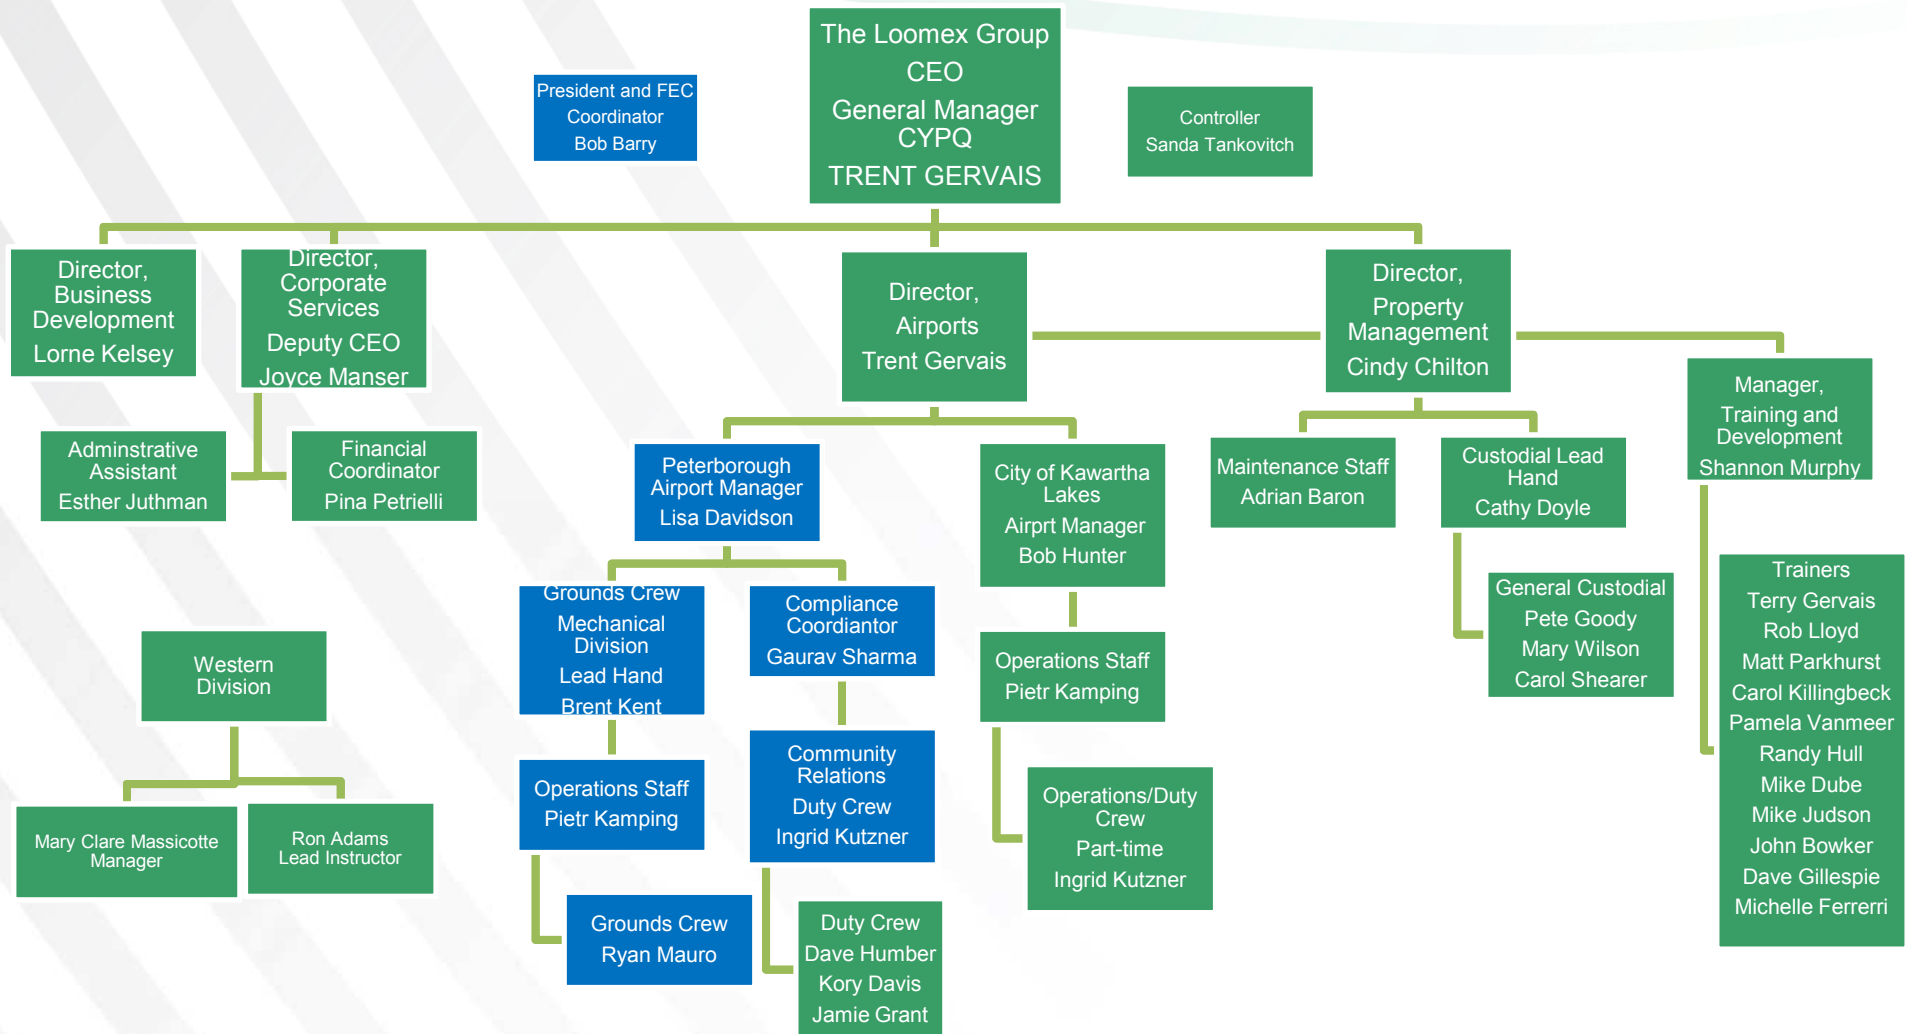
The Loomex Group
CEO
General Manager CYPQ
TRENT GERVAIS

President and FEC Coordinator
Bob Barry

Controller
Sanda Tankovitch

Director, Business Development
Lorne Kelsey

Director, Corporate Services
Deputy CEO
Joyce Manser

Director, Airports
Trent Gervais

Director, Property Management
Cindy Chilton

Adminstrative Assistant
Esther Juthman

Financial Coordinator
Pina Petrielli

Peterborough Airport Manager
Lisa Davidson

City of Kawartha Lakes
Airprt Manager
Bob Hunter

Maintenance Staff
Adrian Baron

Custodial Lead Hand
Cathy Doyle

Manager, Training and Development
Shannon Murphy

Grounds Crew
Mechanical Division
Lead Hand
Brent Kent

Compliance Coordiantor
Gaurav Sharma

Operations Staff
Pietr Kamping

General Custodial
Pete Goody
Mary Wilson
Carol Shearer

Trainers
Terry Gervais
Rob Lloyd
Matt Parkhurst
Carol Killingbeck
Pamela Vanmeer
Randy Hull
Mike Dube
Mike Judson
John Bowker
Dave Gillespie
Michelle Ferrerri

Western Division

Operations Staff
Pietr Kamping

Community Relations
Duty Crew
Ingrid Kutzner

Operations/Duty Crew
Part-time
Ingrid Kutzner

Mary Clare Massicotte
Manager

Ron Adams
Lead Instructor

Grounds Crew
Ryan Mauro

Duty Crew
Dave Humber
Kory Davis
Jamie Grant